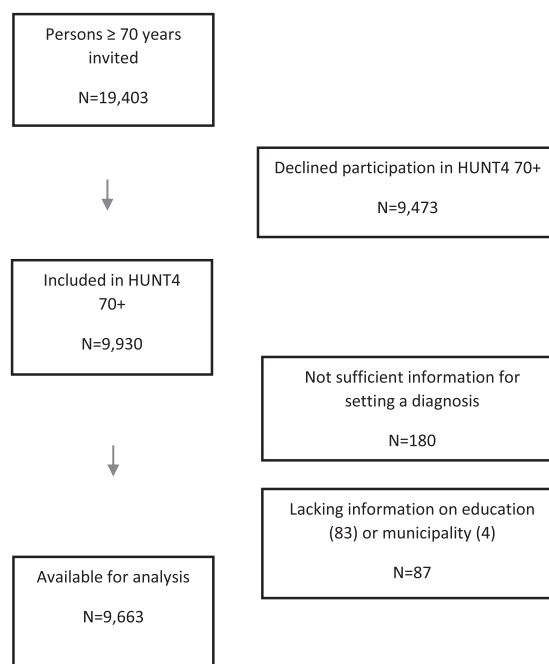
Persons ≥ 70 years invited

N=19,403

Declined participation in HUNT4 70+

N=9,473

Included in HUNT4 70+

N=9,930

Not sufficient information for setting a diagnosis

N=180

Lacking information on education (83) or municipality (4)

N=87

Available for analysis

N=9,663